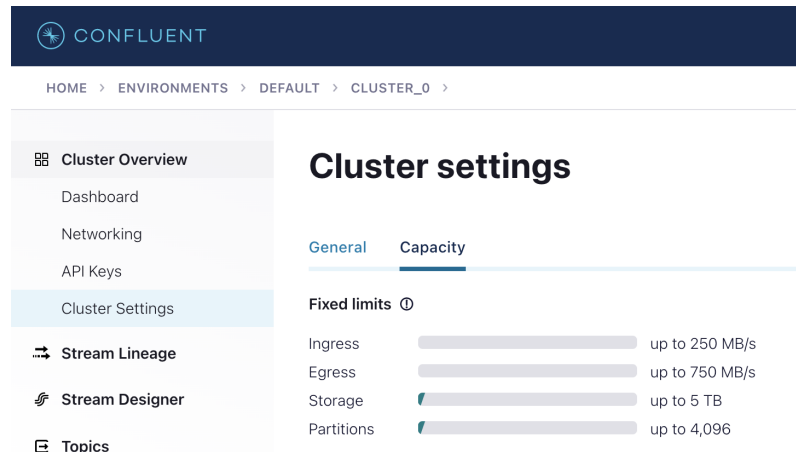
CONFLUENT

HOME > ENVIRONMENTS > DEFAULT > CLUSTER_0 >

Cluster Overview
Dashboard
Networking
API Keys
Cluster Settings
Stream Lineage
Stream Designer
Topics

Cluster settings

General Capacity

Fixed limits

Ingress up to 250 MB/s
Egress up to 750 MB/s
Storage up to 5 TB
Partitions up to 4,096